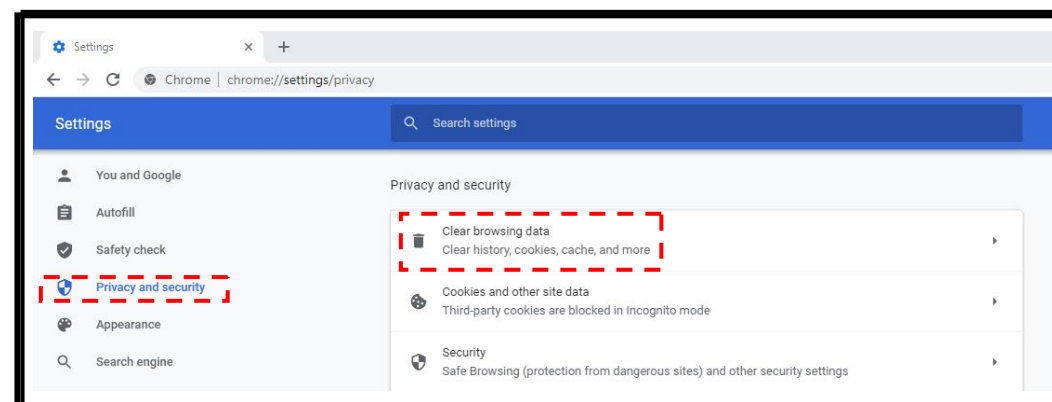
Settings ×  +
Chrome | chrome://settings/privacy

Settings
Search settings

You and Google
Autofill
Safety check
Privacy and security
Appearance
Search engine

Privacy and security

Clear browsing data
Clear history, cookies, cache, and more

Cookies and other site data
Third-party cookies are blocked in Incognito mode

Security
Safe Browsing (protection from dangerous sites) and other security settings